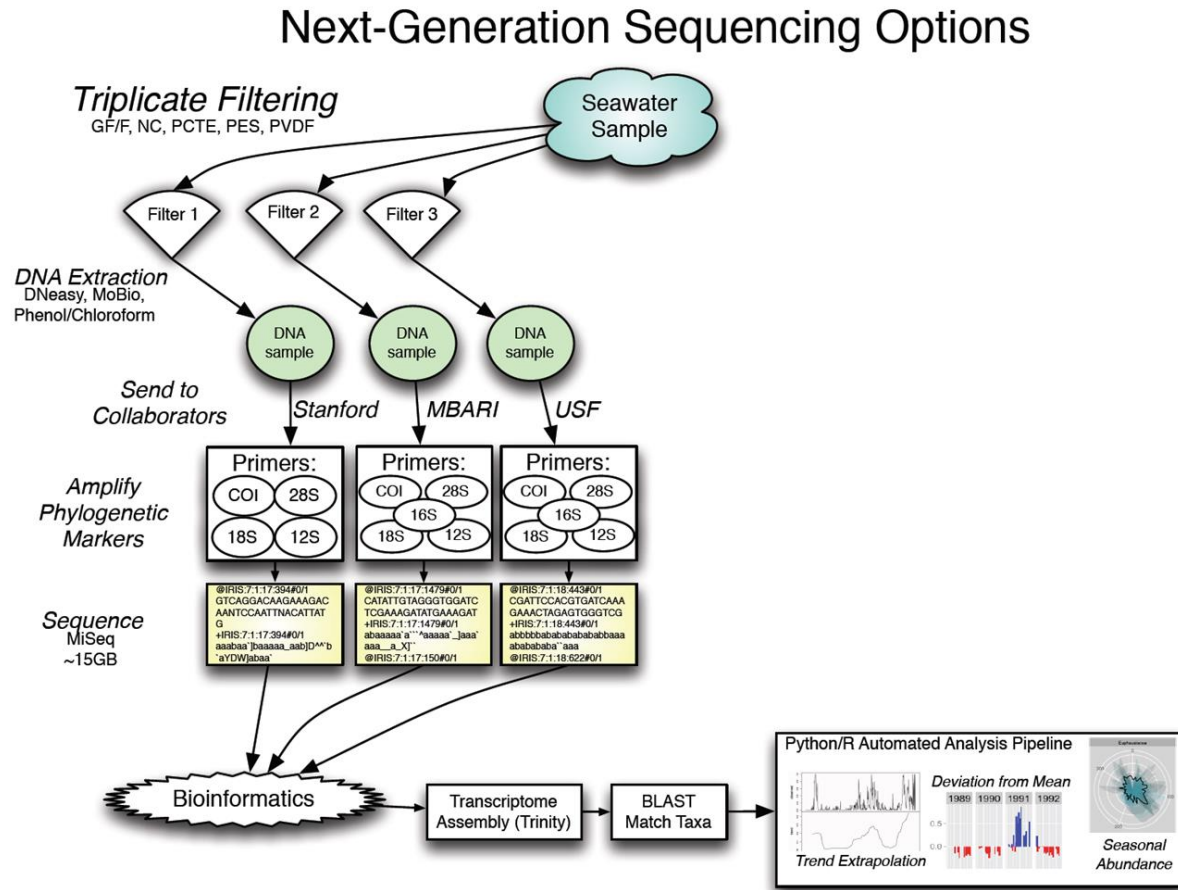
Next-Generation Sequencing Options

Triplicate Filtering
GF/F, NC, PCTE, PES, PVDF

Seawater Sample

Filter 1
Filter 2
Filter 3

DNA Extraction
DNeasy, MoBio, Phenol/Chloroform

DNA sample
DNA sample
DNA sample

Send to Collaborators

Stanford
MBARI
USF

Amplify Phylogenetic Markers

Primers:
COI
28S
18S
12S

Primers:
COI
28S
16S
18S
12S

Primers:
COI
28S
16S
18S
12S

Sequence
MiSeq
~15GB

@IRIS:7:1:17:394#0/1
GTCAGGACAAGAAAGACAANTCCAATTNACATTATG
+IRIS:7:1:17:394#0/1
aaabaa`]baaaaa_aab]D^^`b`aYDW]abaa`

@IRIS:7:1:17:1479#0/1
CATATTGTAGGGTGGATCTCGAAAGATATGAAAGAT
+IRIS:7:1:17:1479#0/1
abaaaaa`a```^aaaaa`_]aaa`aaaa__a_X]`
@IRIS:7:1:17:150#0/1

@IRIS:7:1:18:443#0/1
CGATTCCACGTGATCAAAGAAACTAGAGTGGGTCG
+IRIS:7:1:18:443#0/1
abbbbbababababababbaaaabababab``aaa
@IRIS:7:1:18:622#0/1

Bioinformatics

Transcriptome Assembly (Trinity)

BLAST Match Taxa

Python/R Automated Analysis Pipeline

Trend Extrapolation

Deviation from Mean
1989
1990
1991
1992
0.5
0.0

Seasonal Abundance